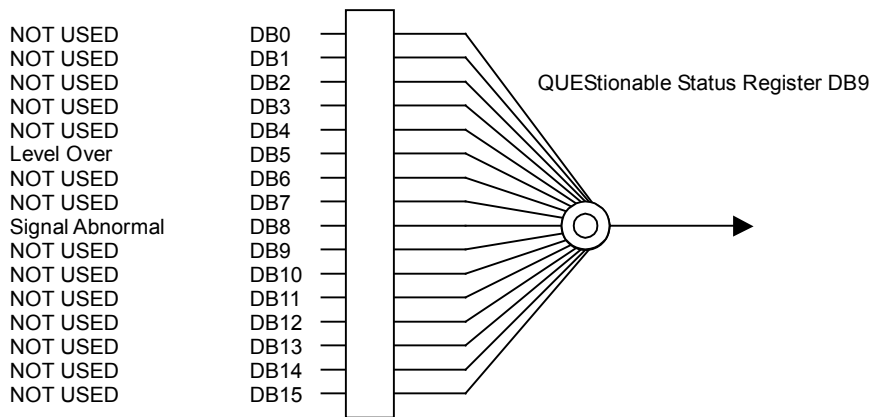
NOT USED DB0
NOT USED DB1
NOT USED DB2
NOT USED DB3
NOT USED DB4
Level Over DB5
NOT USED DB6
NOT USED DB7
Signal Abnormal DB8
NOT USED DB9
NOT USED DB10
NOT USED DB11
NOT USED DB12
NOT USED DB13
NOT USED DB14
NOT USED DB15

QUEStionable Status Register DB9